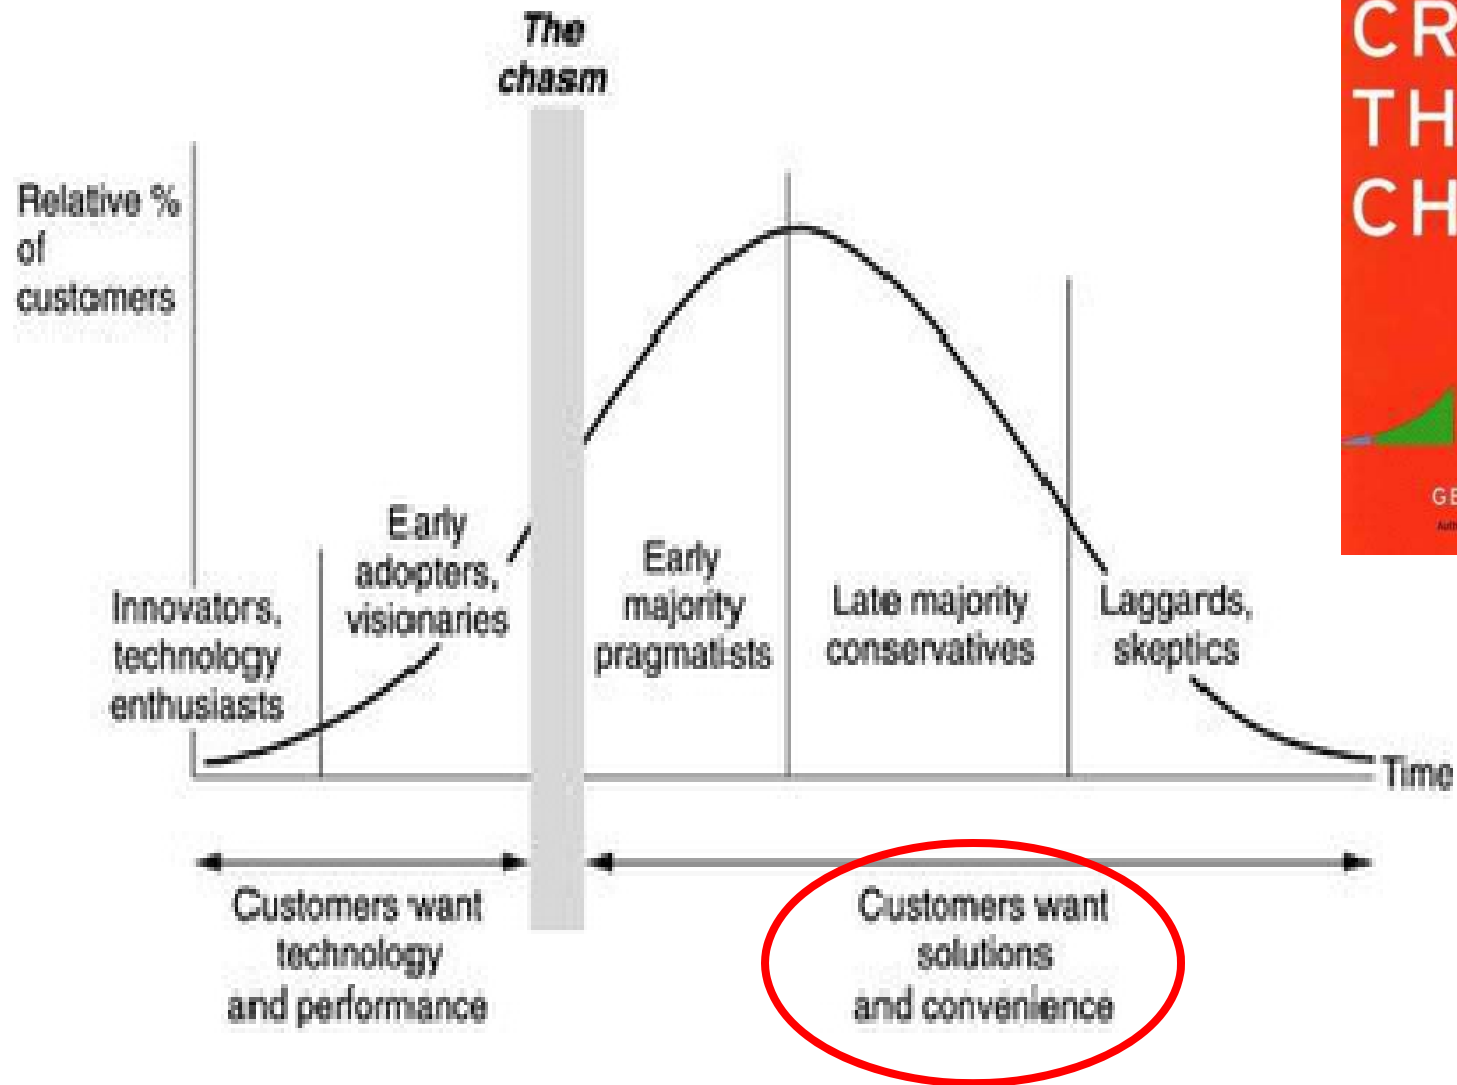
The chasm

Relative % of customers

Innovators, technology enthusiasts

Early adopters, visionaries

Early majority pragmatists

Late majority conservatives

Laggards, skeptics

Time

Customers want technology and performance

Customers want solutions and convenience

CR
TH
CH

GE